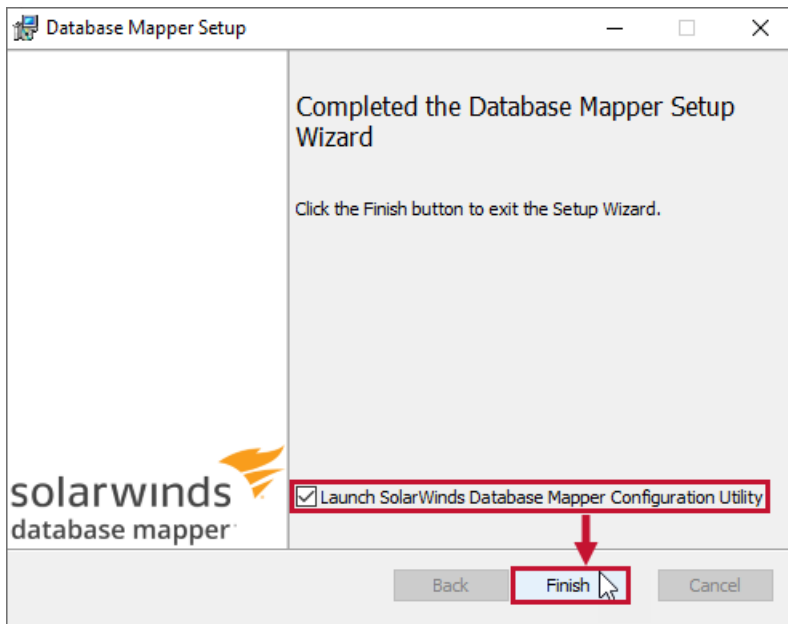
Database Mapper Setup

Completed the Database Mapper Setup Wizard

Click the Finish button to exit the Setup Wizard.

solarwinds
database mapper

Launch SolarWinds Database Mapper Configuration Utility

Back
Finish
Cancel